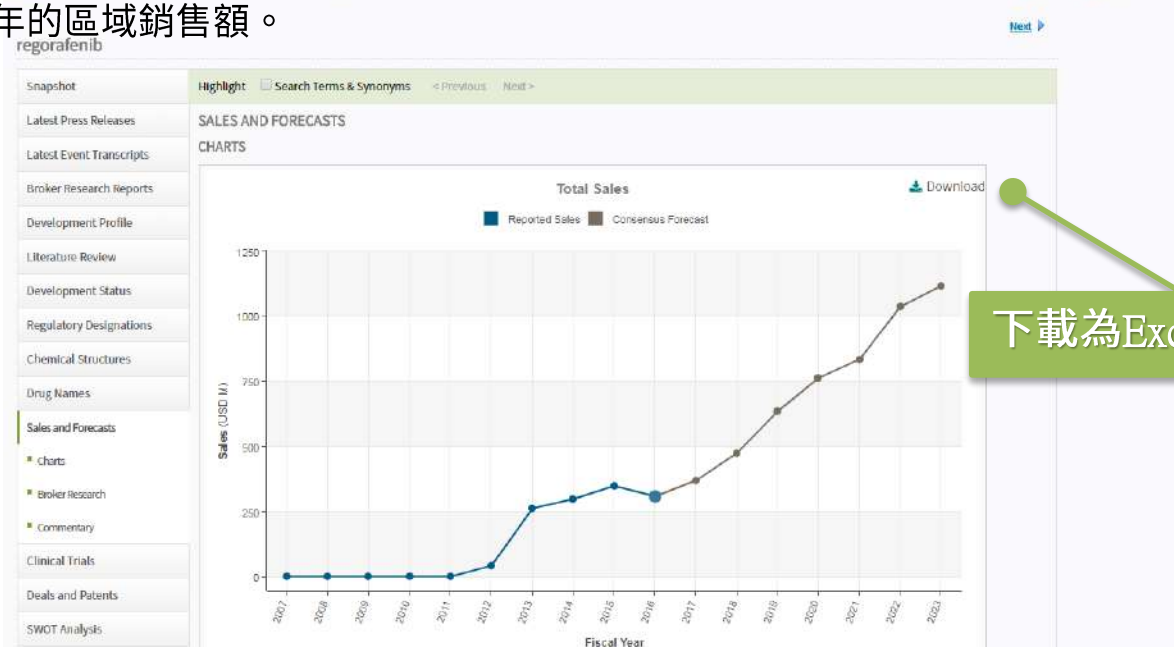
年的區域銷售額。
regorafenib

Next

Snapshot
Latest Press Releases
Latest Event Transcripts
Broker Research Reports
Development Profile
Literature Review
Development Status
Regulatory Designations
Chemical Structures
Drug Names
Sales and Forecasts
Charts
Broker Research
Commentary
Clinical Trials
Deals and Patents
SWOT Analysis

Highlight Search Terms & Synonyms < Previous Next >

SALES AND FORECASTS
CHARTS

Total Sales
Download
Reported Sales Consensus Forecast

Sales (USD M)
1250
1000
750
500
250
0

2007 2008 2009 2010 2011 2012 2013 2014 2015 2016 2017 2018 2019 2020 2021 2022 2023
Fiscal Year

下載為Exc